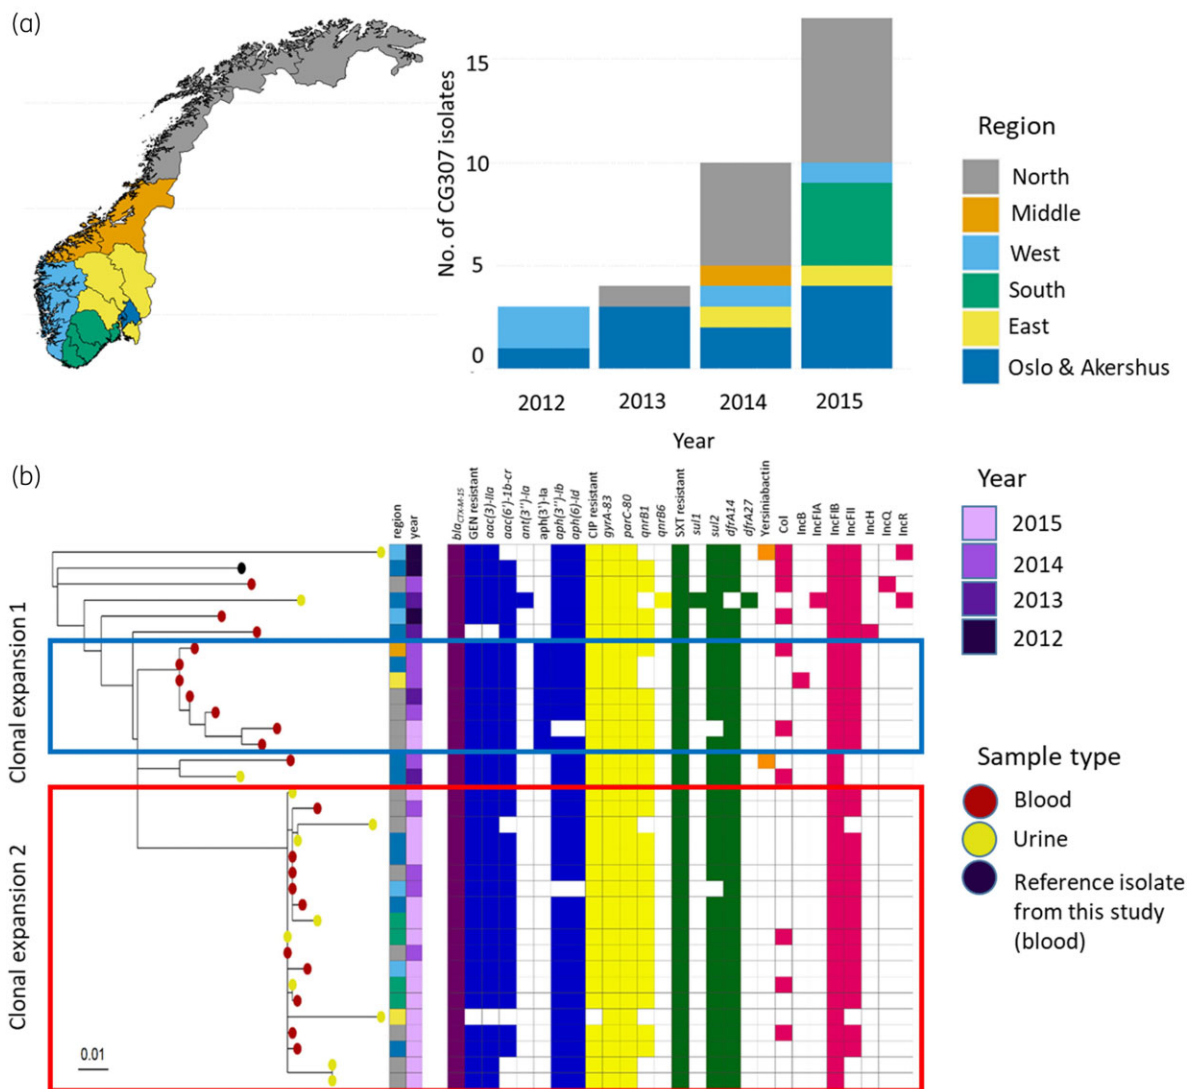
(a)

No. of CG307 isolates

15

10

5

0

2012 2013 2014 2015

Year

Region

North

Middle

West

South

East

Oslo & Akershus

(b)

region year $bla_{CTX-M-15}$ GEN resistant aac(3)-IIa aac(6')-Ib-cr ant(3'')-Ia aph(3')-Ia aph(3'')-Ib aph(6)-Id CIP resistant gyrA-83 parC-80 qnrB1 qnrB6 SXT resistant sul1 sul2 dfrA14 dfrA27 Yersiniabactin Col IncB IncFIA IncFIB IncFII IncH IncQ IncR

Clonal expansion 1

Clonal expansion 2

0.01

Year

2015

2014

2013

2012

Sample type

Blood

Urine

Reference isolate from this study (blood)